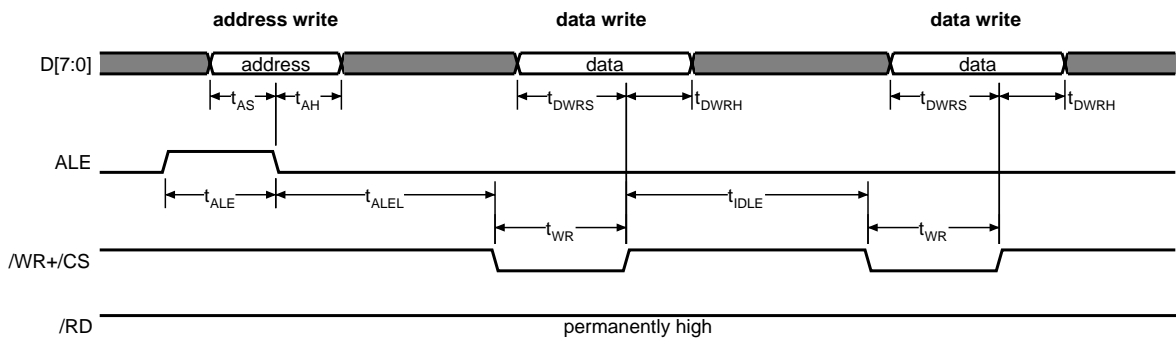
address write

data write

data write

D[7:0]

address

data

data

$t_{AS}$

$t_{AH}$

$t_{DWRS}$

$t_{DWRH}$

$t_{DWRS}$

$t_{DWRH}$

ALE

$t_{ALE}$

$t_{ALEL}$

$t_{IDLE}$

$t_{WR}$

$t_{WR}$

/WR+/CS

/RD

permanently high